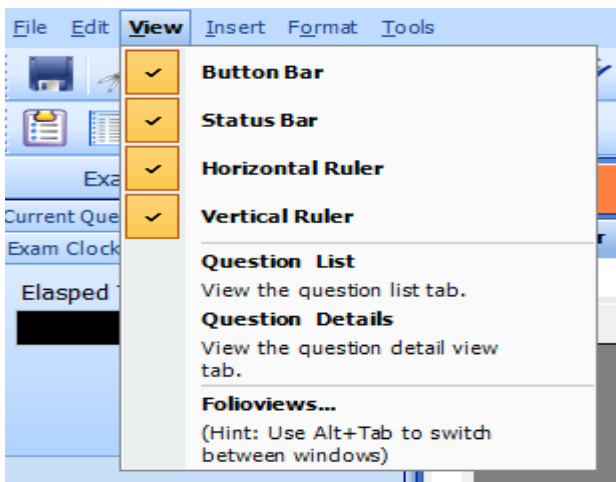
File Edit View Insert Format Tools

Exa
Current Que
Exam Clock
Elasped

Button Bar
Status Bar
Horizontal Ruler
Vertical Ruler
Question List
View the question list tab.
Question Details
View the question detail view tab.
Folioviews...
(Hint: Use Alt+Tab to switch between windows)